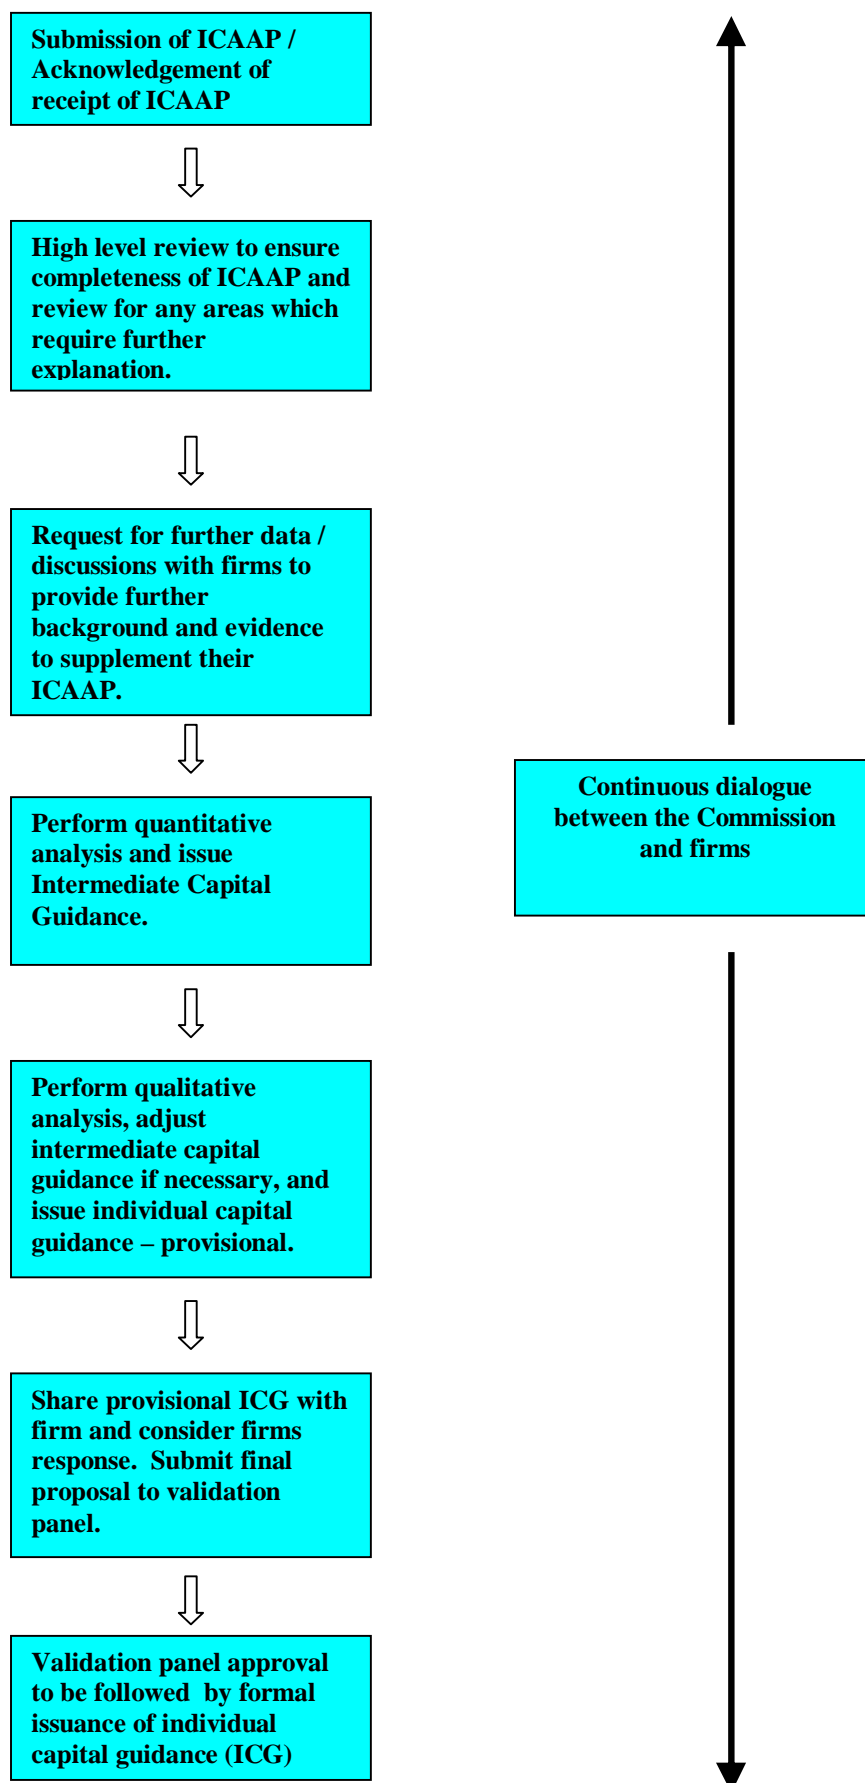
Submission of ICAAP / Acknowledgement of receipt of ICAAP

High level review to ensure completeness of ICAAP and review for any areas which require further explanation.

Request for further data / discussions with firms to provide further background and evidence to supplement their ICAAP.

Perform quantitative analysis and issue Intermediate Capital Guidance.

Perform qualitative analysis, adjust intermediate capital guidance if necessary, and issue individual capital guidance – provisional.

Share provisional ICG with firm and consider firms response. Submit final proposal to validation panel.

Validation panel approval to be followed by formal issuance of individual capital guidance (ICG)

Continuous dialogue between the Commission and firms